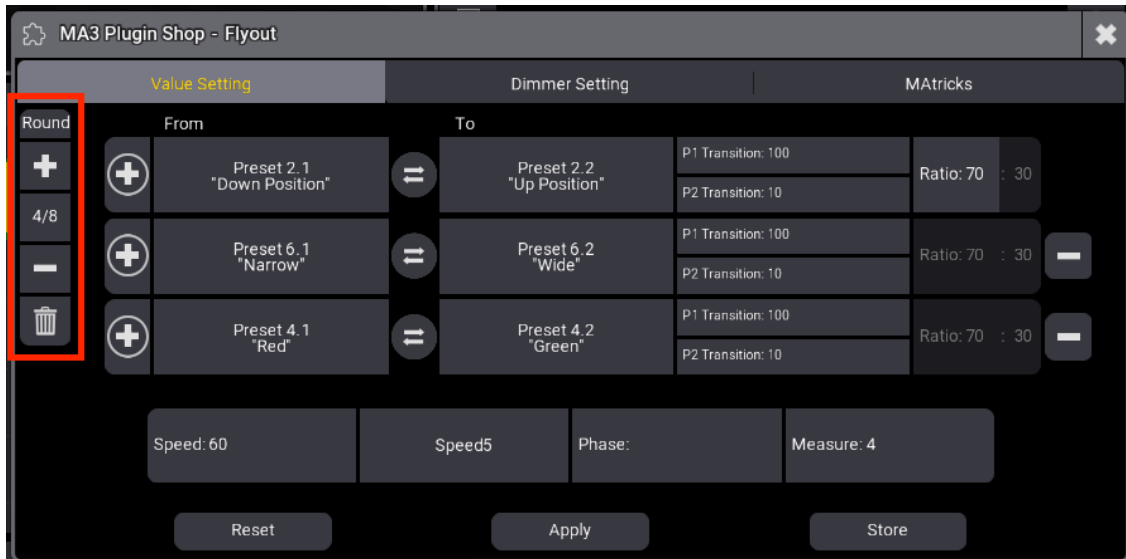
MA3 Plugin Shop - Flyout

Value Setting
Dimmer Setting
MAtricks

Round
4/8

From
To

Preset 2.1 "Down Position"
Preset 2.2 "Up Position"
P1 Transition: 100
P2 Transition: 10
Ratio: 70 : 30

Preset 6.1 "Narrow"
Preset 6.2 "Wide"
P1 Transition: 100
P2 Transition: 10
Ratio: 70 : 30

Preset 4.1 "Red"
Preset 4.2 "Green"
P1 Transition: 100
P2 Transition: 10
Ratio: 70 : 30

Speed: 60
Speed5
Phase:
Measure: 4

Reset
Apply
Store